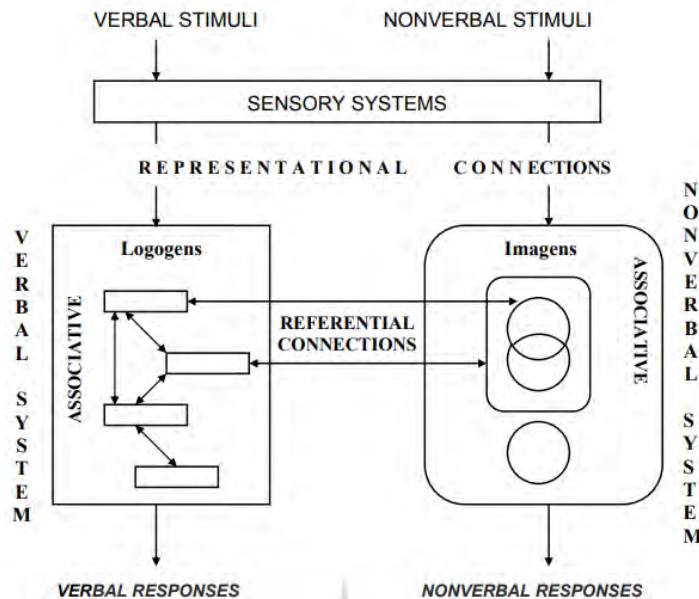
VERBAL STIMULI

NONVERBAL STIMULI

SENSORY SYSTEMS

REPRESENTATIONAL CONNECTIONS

VERBAL SYSTEM

Logogens

ASSOCIATIVE

REFERENTIAL CONNECTIONS

Imagens

ASSOCIATIVE

NONVERBAL SYSTEM

VERBAL RESPONSES

NONVERBAL RESPONSES